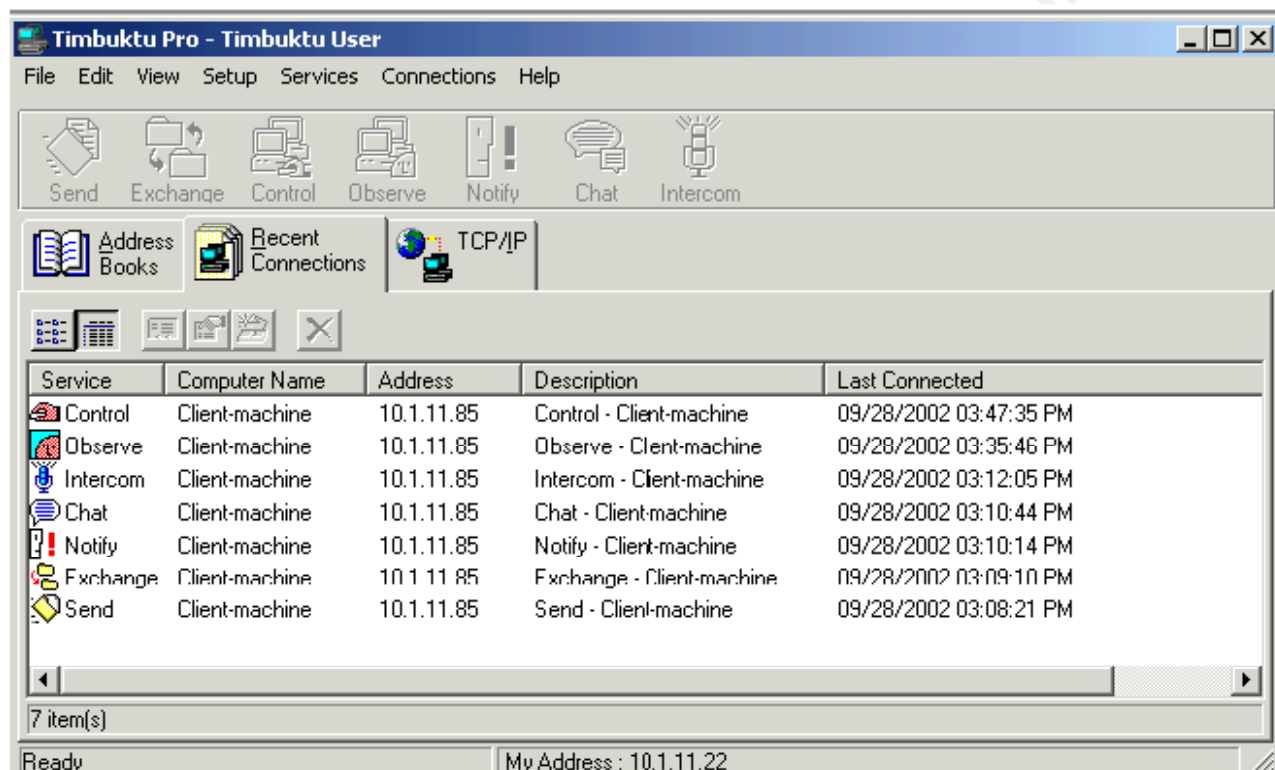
Timbuktu Pro - Timbuktu User

File Edit View Setup Services Connections Help

Send Exchange Control Observe Notify Chat Intercom

Address Books | Recent Connections | TCP/IP

| Service | Computer Name | Address | Description | Last Connected |
|---|---|---|---|---|
| Control | Client-machine | 10.1.11.85 | Control - Client-machine | 09/28/2002 03:47:35 PM |
| Observe | Client-machine | 10.1.11.85 | Observe - Client-machine | 09/28/2002 03:35:46 PM |
| Intercom | Client-machine | 10.1.11.85 | Intercom - Client-machine | 09/28/2002 03:12:05 PM |
| Chat | Client-machine | 10.1.11.85 | Chat - Client-machine | 09/28/2002 03:10:44 PM |
| Notify | Client-machine | 10.1.11.85 | Notify - Client-machine | 09/28/2002 03:10:14 PM |
| Exchange | Client-machine | 10.1.11.85 | Exchange - Client-machine | 09/28/2002 03:09:10 PM |
| Send | Client-machine | 10.1.11.85 | Send - Client-machine | 09/28/2002 03:08:21 PM |

7 item(s)

Ready | My Address : 10.1.11.22